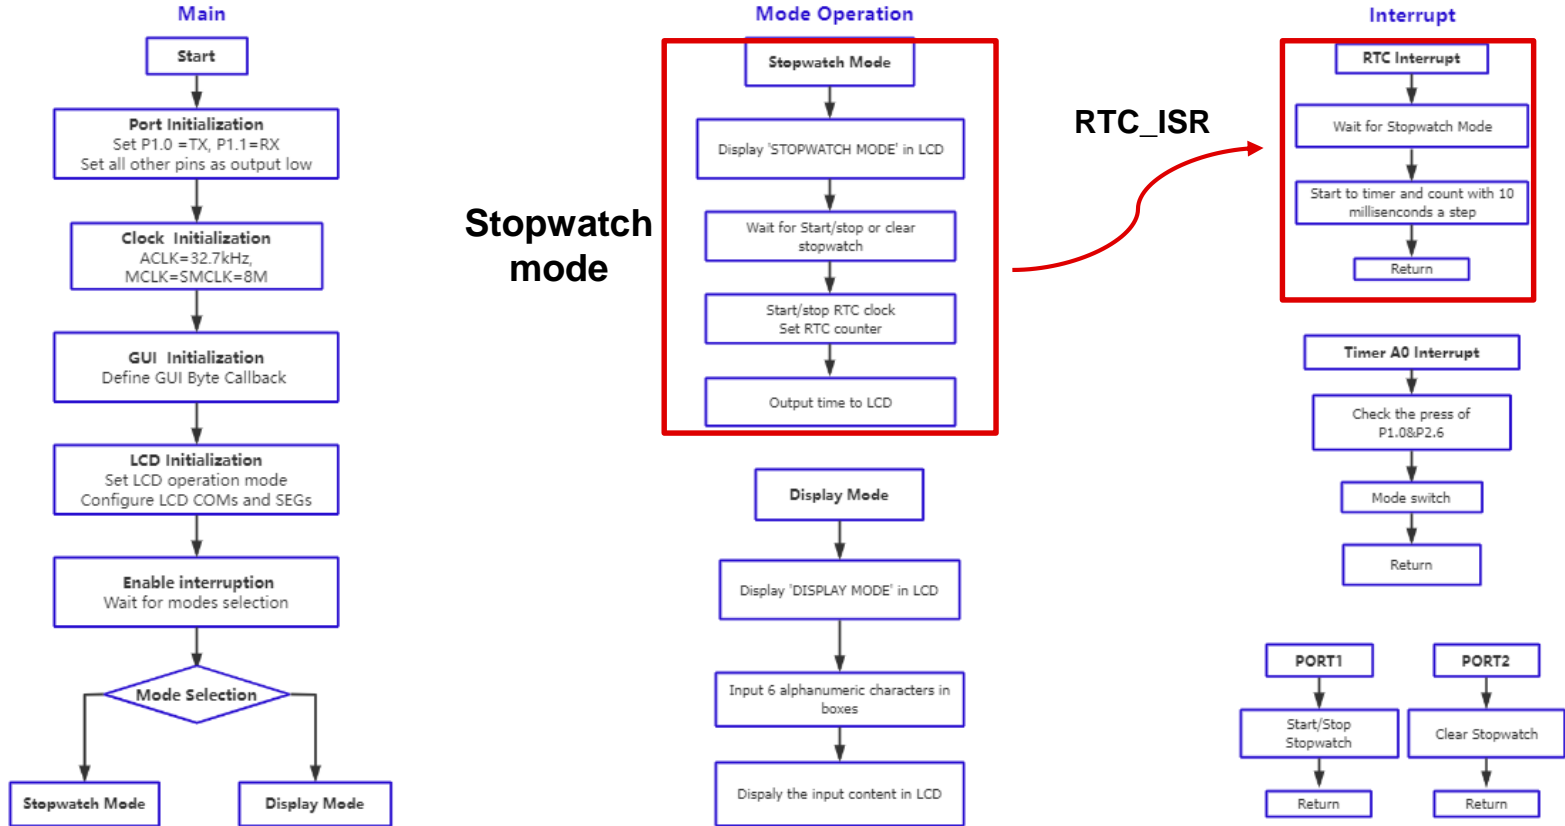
Main

Start

Port Initialization
Set P1.0 =TX, P1.1=RX
Set all other pins as output low

Clock Initialization
ACLK=32.7kHz,
MCLK=SMCLK=8M

GUI Initialization
Define GUI Byte Callback

LCD Initialization
Set LCD operation mode
Configure LCD COMs and SEGs

Enable interruption
Wait for modes selection

Mode Selection

Stopwatch Mode

Display Mode

Mode Operation

Stopwatch mode

Stopwatch Mode

Display 'STOPWATCH MODE' in LCD

Wait for Start/stop or clear stopwatch

Start/stop RTC clock
Set RTC counter

Output time to LCD

Display Mode

Display 'DISPLAY MODE' in LCD

Input 6 alphanumeric characters in boxes

Dispaly the input content in LCD

RTC_ISR

Interrupt

RTC Interrupt

Wait for Stopwatch Mode

Start to timer and count with 10 millisenconds a step

Return

Timer A0 Interrupt

Check the press of P1.0&P2.6

Mode switch

Return

PORT1

Start/Stop Stopwatch

Return

PORT2

Clear Stopwatch

Return